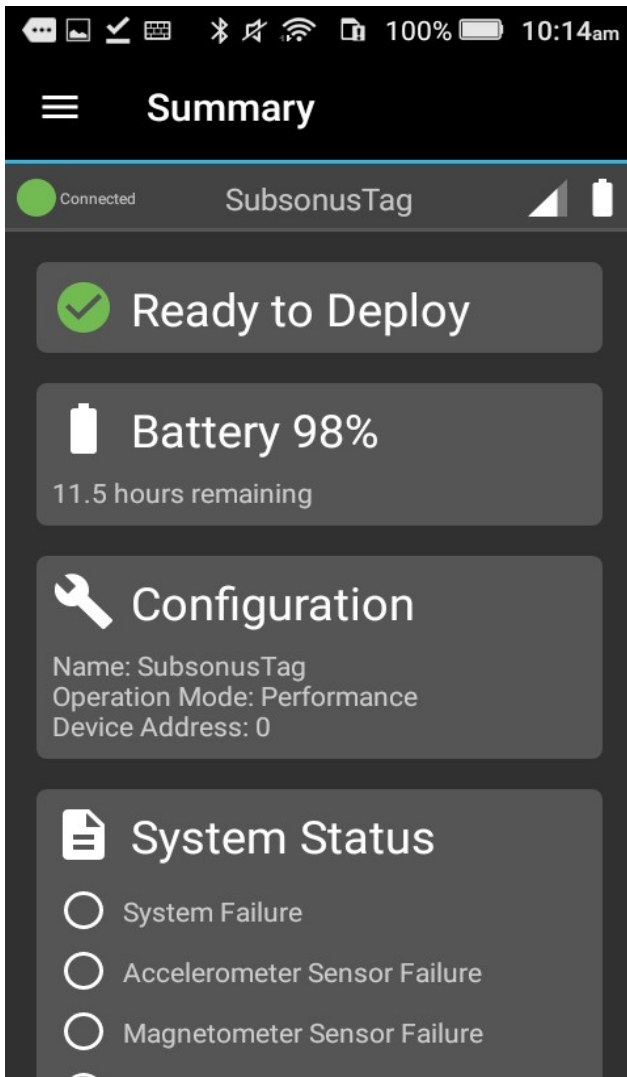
100% 10:14am

Summary

Connected SubsonusTag

Ready to Deploy

Battery 98%

11.5 hours remaining

Configuration

Name: SubsonusTag
Operation Mode: Performance
Device Address: 0

System Status

System Failure

Accelerometer Sensor Failure

Magnetometer Sensor Failure